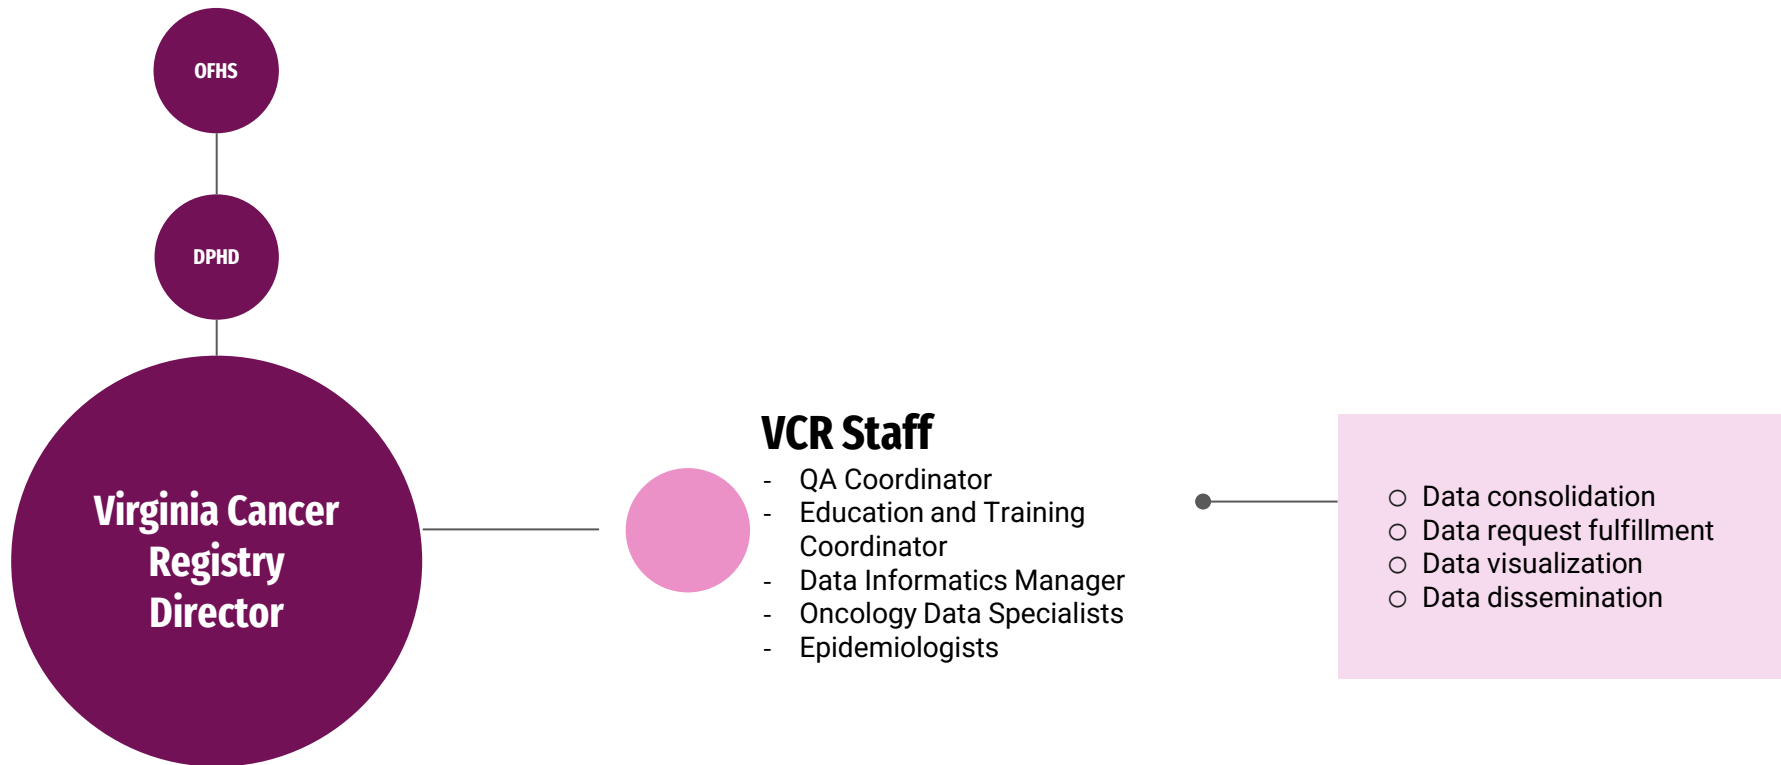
OFHS

DPHD

Virginia Cancer Registry Director

VCR Staff
- QA Coordinator
- Education and Training Coordinator
- Data Informatics Manager
- Oncology Data Specialists
- Epidemiologists

○ Data consolidation
○ Data request fulfillment
○ Data visualization
○ Data dissemination